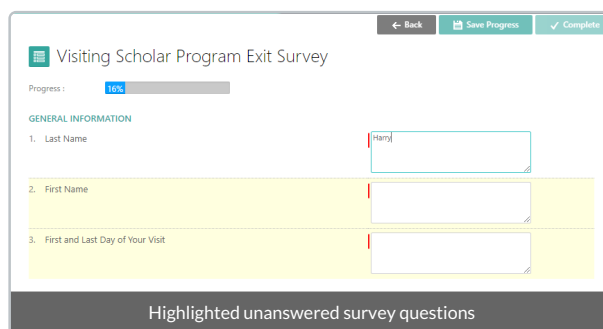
← Back
Save Progress
✓ Complete

Visiting Scholar Program Exit Survey

Progress : 16%

GENERAL INFORMATION

1. Last Name
Harry

2. First Name

3. First and Last Day of Your Visit

Highlighted unanswered survey questions